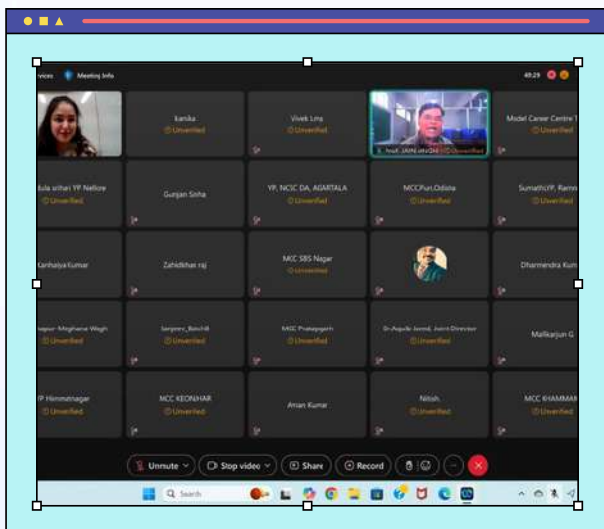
rvices Meeting Info

49:29

kanika
Unverified

Vivek Lms
Unverified

Model Career Centre T
Unverified

dula srihari YP Nellore
Unverified

Gunjan Sinha

YP, NCSC DA, AGARTALA
Unverified

MCCPuri,Odisha
Unverified

SumathiYP, Ranni
Unverified

Kanhaiya Kumar

Zahidkhan raj

MCC SBS Nagar
Unverified

Dharmendra Kum

napur- Meghana Wagh
Unverified

Sanjeev_Bachill
Unverified

MCC Pratapgarh
Unverified

Dr.Aquila Javed, Joint Director
Unverified

Mallikarjun G

YP Himmatnagar
Unverified

MCC KEONJHAR
Unverified

Aman Kumar

Nitish.
Unverified

MCC KHAMMAM
Unverified

Unmute
Stop video
Share
Record

Search